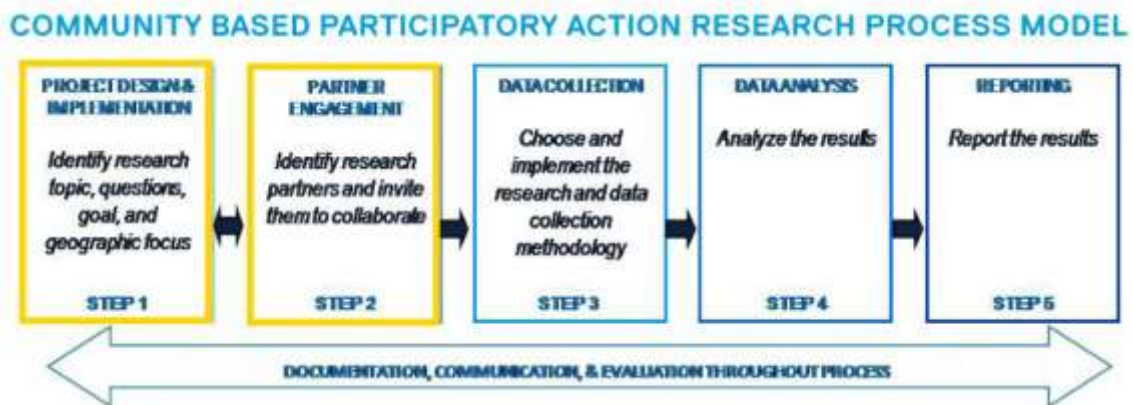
COMMUNITY BASED PARTICIPATORY ACTION RESEARCH PROCESS MODEL

PROJECT DESIGN & IMPLEMENTATION

Identify research topic, questions, goal, and geographic focus

STEP 1

PARTNER ENGAGEMENT

Identify research partners and invite them to collaborate

STEP 2

DATA COLLECTION

Choose and implement the research and data collection methodology

STEP 3

DATA ANALYSIS

Analyze the results

STEP 4

REPORTING

Report the results

STEP 5

DOCUMENTATION, COMMUNICATION, & EVALUATION THROUGHOUT PROCESS